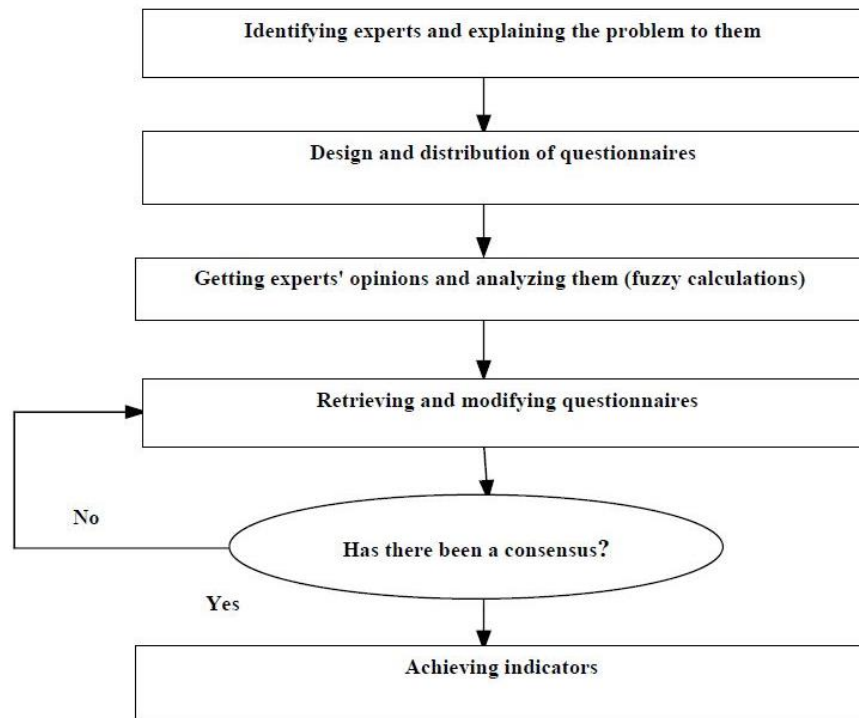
Identifying experts and explaining the problem to them

Design and distribution of questionnaires

Getting experts' opinions and analyzing them (fuzzy calculations)

Retrieving and modifying questionnaires

No

Has there been a consensus?

Yes

Achieving indicators